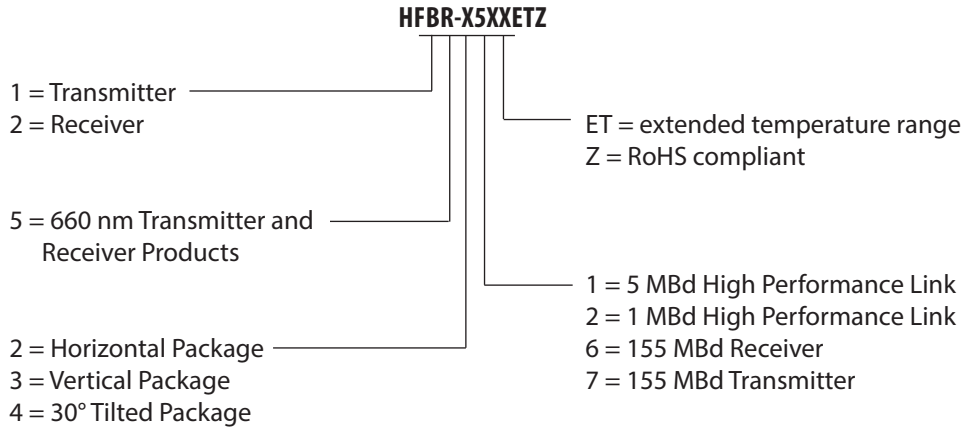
HFBR-X5XXETZ

1 = Transmitter
2 = Receiver

ET = extended temperature range
Z = RoHS compliant

5 = 660 nm Transmitter and Receiver Products

1 = 5 MBd High Performance Link
2 = 1 MBd High Performance Link
6 = 155 MBd Receiver
7 = 155 MBd Transmitter

2 = Horizontal Package
3 = Vertical Package
4 = 30° Tilted Package